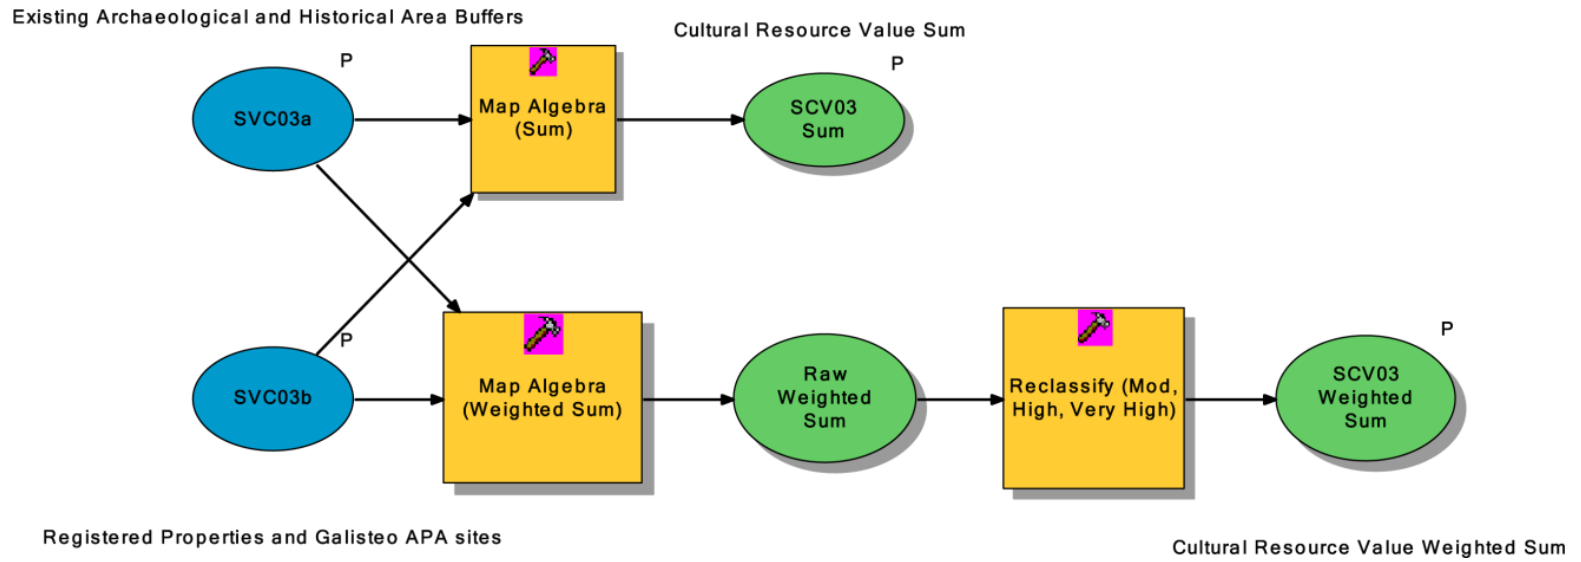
Existing Archaeological and Historical Area Buffers

Cultural Resource Value Sum

P

SVC03a

Map Algebra (Sum)

P

SCV03 Sum

P

SVC03b

Map Algebra (Weighted Sum)

Raw Weighted Sum

Reclassify (Mod, High, Very High)

P

SCV03 Weighted Sum

Registered Properties and Galisteo APA sites

Cultural Resource Value Weighted Sum